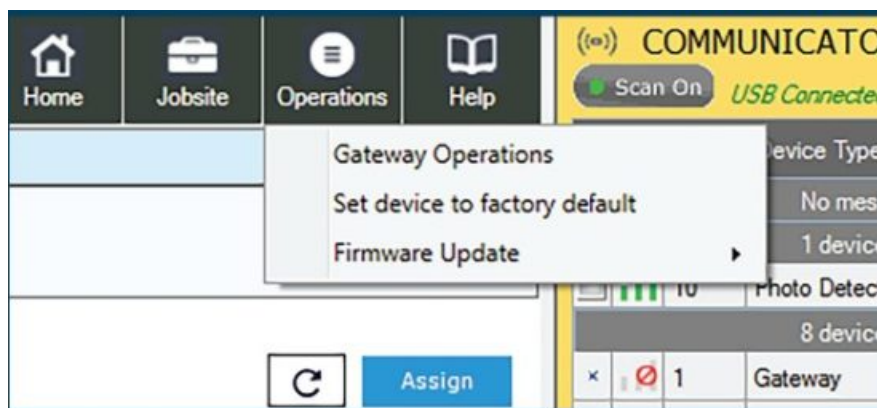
Home
Jobsite
Operations
Help

COMMUNICATO
Scan On
USB Connecte

Gateway Operations
Set device to factory default
Firmware Update

evice Type
No mes
1 device
10 Photo Detec
8 device

C
Assign

× 1 Gateway